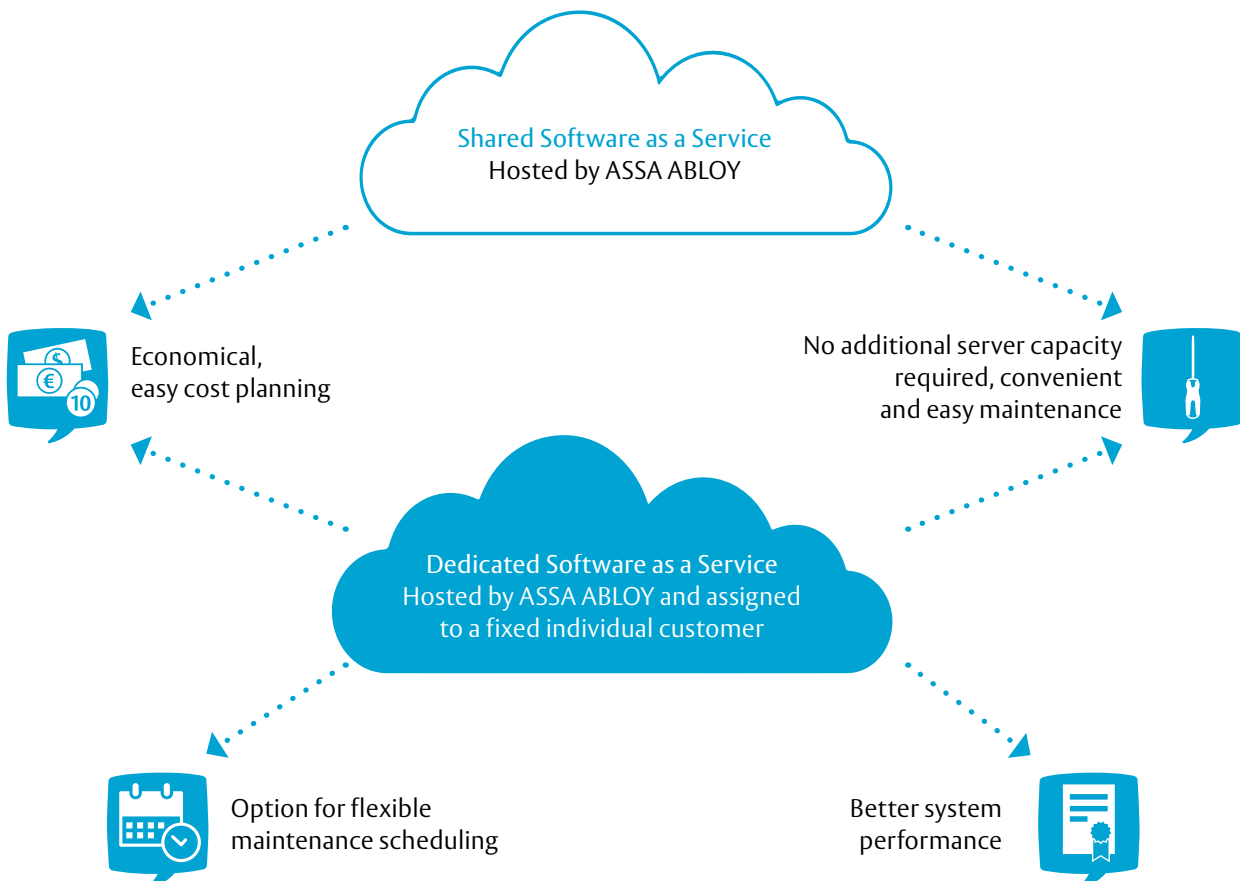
Shared Software as a Service
Hosted by ASSA ABLOY

$ € 10

Economical, easy cost planning

No additional server capacity required, convenient and easy maintenance

Dedicated Software as a Service
Hosted by ASSA ABLOY and assigned to a fixed individual customer

Option for flexible maintenance scheduling

Better system performance